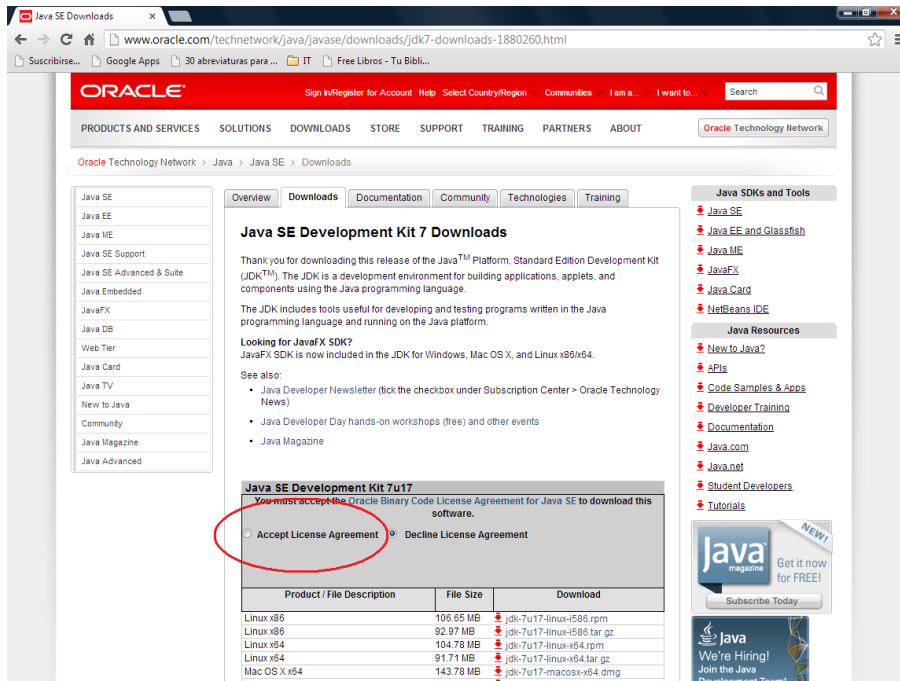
Java SE Downloads ×

www.oracle.com/technetwork/java/javase/downloads/jdk7-downloads-1880260.html

Suscribirse... Google Apps 30 abreviaturas para ... IT Free Libros - Tu Bibli...

ORACLE Sign In/Register for Account Help Select Country/Region Communities I am a... I want to... Search

PRODUCTS AND SERVICES SOLUTIONS DOWNLOADS STORE SUPPORT TRAINING PARTNERS ABOUT Oracle Technology Network

Oracle Technology Network > Java > Java SE > Downloads

Java SE
Java EE
Java ME
Java SE Support
Java SE Advanced & Suite
Java Embedded
JavaFX
Java DB
Web Tier
Java Card
Java TV
New to Java
Community
Java Magazine
Java Advanced

Overview Downloads Documentation Community Technologies Training

Java SE Development Kit 7 Downloads

Thank you for downloading this release of the Java$^{TM}$ Platform, Standard Edition Development Kit (JDK$^{TM}$). The JDK is a development environment for building applications, applets, and components using the Java programming language.

The JDK includes tools useful for developing and testing programs written in the Java programming language and running on the Java platform.

Looking for JavaFX SDK?
JavaFX SDK is now included in the JDK for Windows, Mac OS X, and Linux x86/x64.

See also:
• Java Developer Newsletter (tick the checkbox under Subscription Center > Oracle Technology News)
• Java Developer Day hands-on workshops (free) and other events
• Java Magazine

Java SE Development Kit 7u17
You must accept the Oracle Binary Code License Agreement for Java SE to download this software.

Accept License Agreement Decline License Agreement

| Product / File Description | File Size | Download |
|---|---|---|
| Linux x86 | 106.65 MB | jdk-7u17-linux-i586.rpm |
| Linux x86 | 92.97 MB | jdk-7u17-linux-i586.tar.gz |
| Linux x64 | 104.78 MB | jdk-7u17-linux-x64.rpm |
| Linux x64 | 91.71 MB | jdk-7u17-linux-x64.tar.gz |
| Mac OS X x64 | 143.78 MB | jdk-7u17-macosx-x64.dmg |

Java SDKs and Tools
Java SE
Java EE and Glassfish
Java ME
JavaFX
Java Card
NetBeans IDE

Java Resources
New to Java?
APIs
Code Samples & Apps
Developer Training
Documentation
Java.com
Java.net
Student Developers
Tutorials

NEW!
Java magazine
Get it now for FREE!
Subscribe Today

Java
We're Hiring!
Join the Java
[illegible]